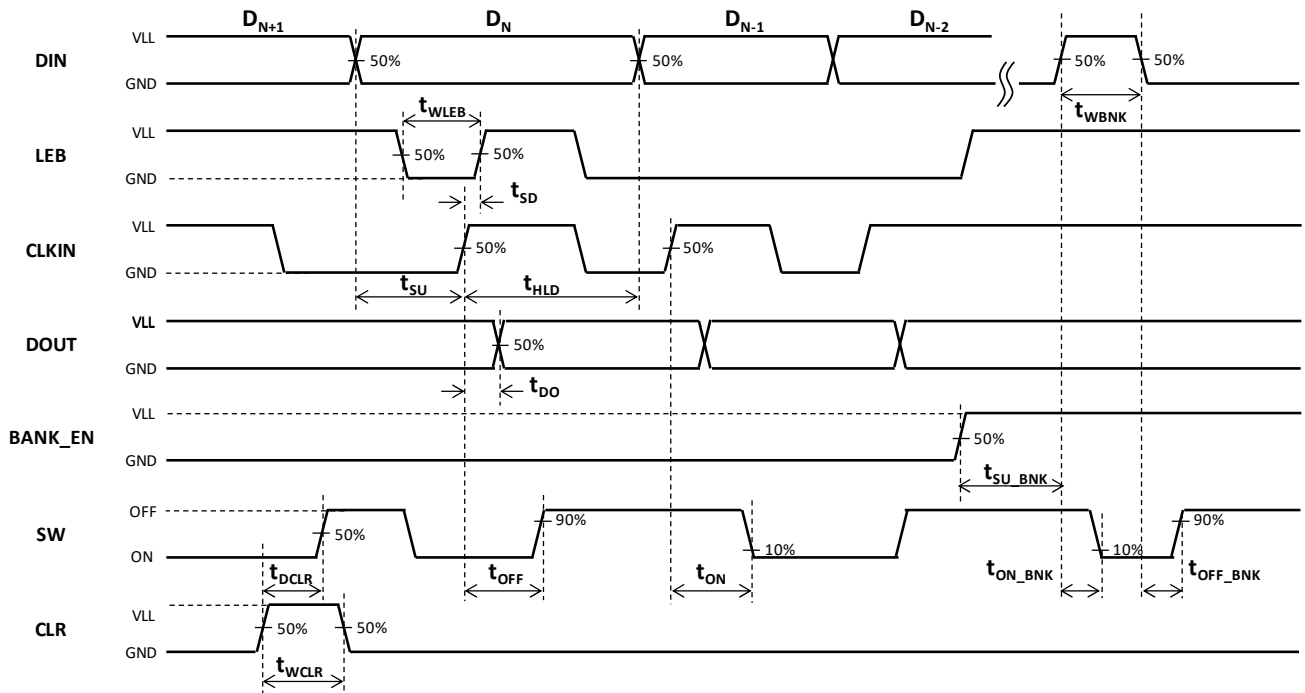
$D_{N+1}$ $D_N$ $D_{N-1}$ $D_{N-2}$

DIN VLL GND 50% 50% 50% 50%

$t_{WLEB}$ $t_{WBNK}$

LEB VLL GND 50% 50%

$t_{SD}$

CLKIN VLL GND 50% 50%

$t_{SU}$ $t_{HLD}$

DOUT VLL GND 50%

$t_{DO}$

BANK_EN VLL GND 50%

$t_{SU\_BNK}$

SW OFF ON 50% 90% 10% 10% 90%

$t_{DCLR}$ $t_{OFF}$ $t_{ON}$ $t_{ON\_BNK}$ $t_{OFF\_BNK}$

CLR VLL GND 50% 50%

$t_{WCLR}$